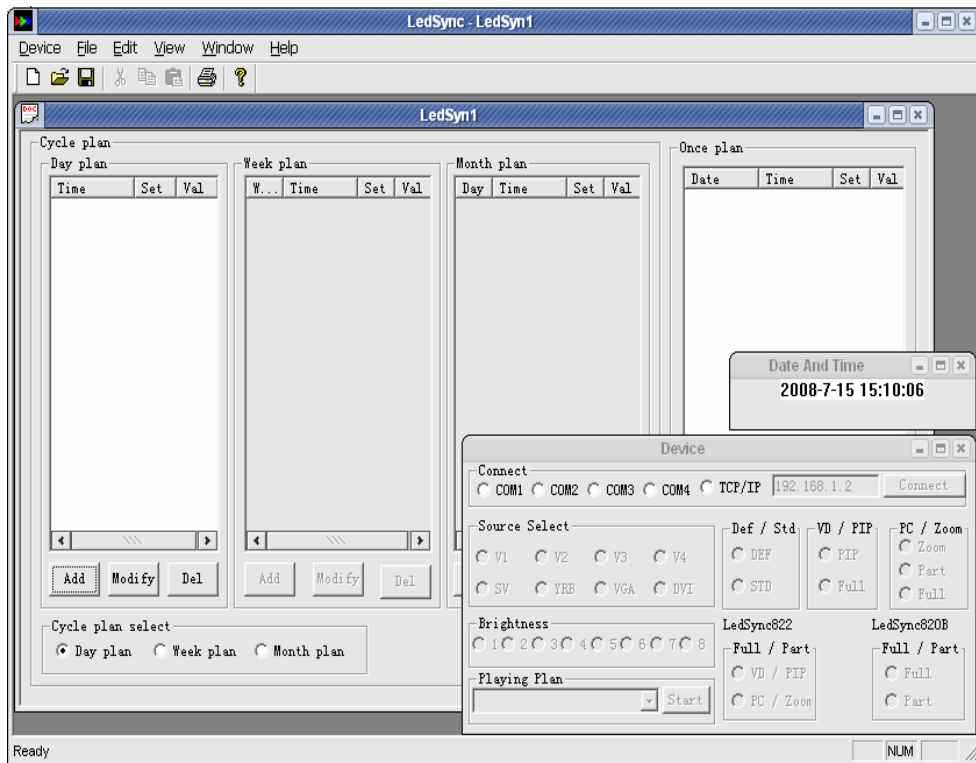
LedSync - LedSyn1

Device File Edit View Window Help

LedSyn1

Cycle plan

Day plan

| Time | Set | Val |
|---|---|---|

Add Modify Del

Week plan

| W... | Time | Set | Val |
|---|---|---|---|

Add Modify Del

Month plan

| Day | Time | Set | Val |
|---|---|---|---|

Cycle plan select

Day plan Week plan Month plan

Once plan

| Date | Time | Set | Val |
|---|---|---|---|

Date And Time

2008-7-15 15:10:06

Device

Connect

COM1 COM2 COM3 COM4 TCP/IP 192.168.1.2 Connect

Source Select

V1 V2 V3 V4

SV YRB VGA DVI

Def / Std

DEF

STD

VD / PIP

PIP

Full

PC / Zoom

Zoom

Part

Full

Brightness

1 2 3 4 5 6 7 8

LedSync822

Full / Part

VD / PIP

PC / Zoon

LedSync820B

Full / Part

Full

Part

Playing Plan

Start

Ready

NUM